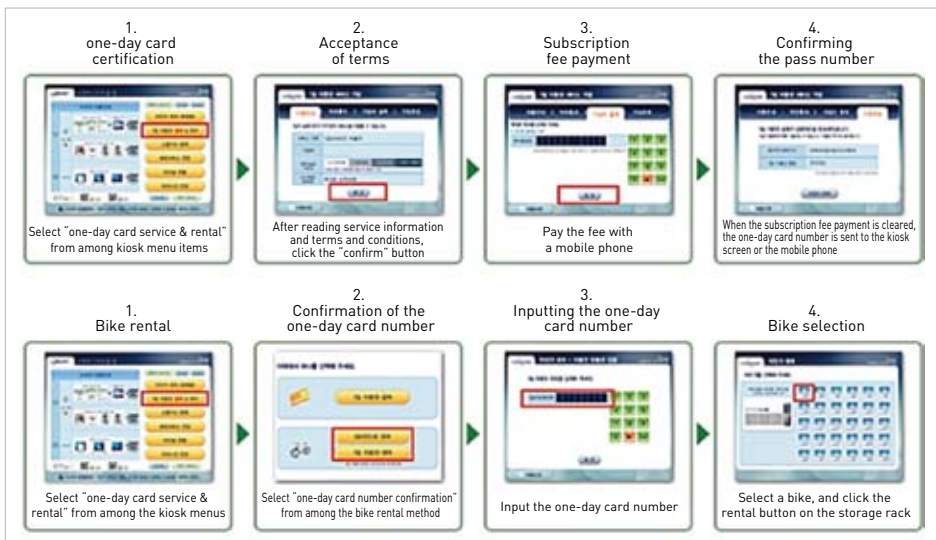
1.
one-day card certification

Select "one-day card service & rental" from among kiosk menu items

2.
Acceptance of terms

After reading service information and terms and conditions, click the "confirm" button

3.
Subscription fee payment

Pay the fee with a mobile phone

4.
Confirming the pass number

When the subscription fee payment is cleared, the one-day card number is sent to the kiosk screen or the mobile phone

1.
Bike rental

Select "one-day card service & rental" from among the kiosk menus

2.
Confirmation of the one-day card number

Select "one-day card number confirmation" from among the bike rental method

3.
Inputting the one-day card number

Input the one-day card number

4.
Bike selection

Select a bike, and click the rental button on the storage rack